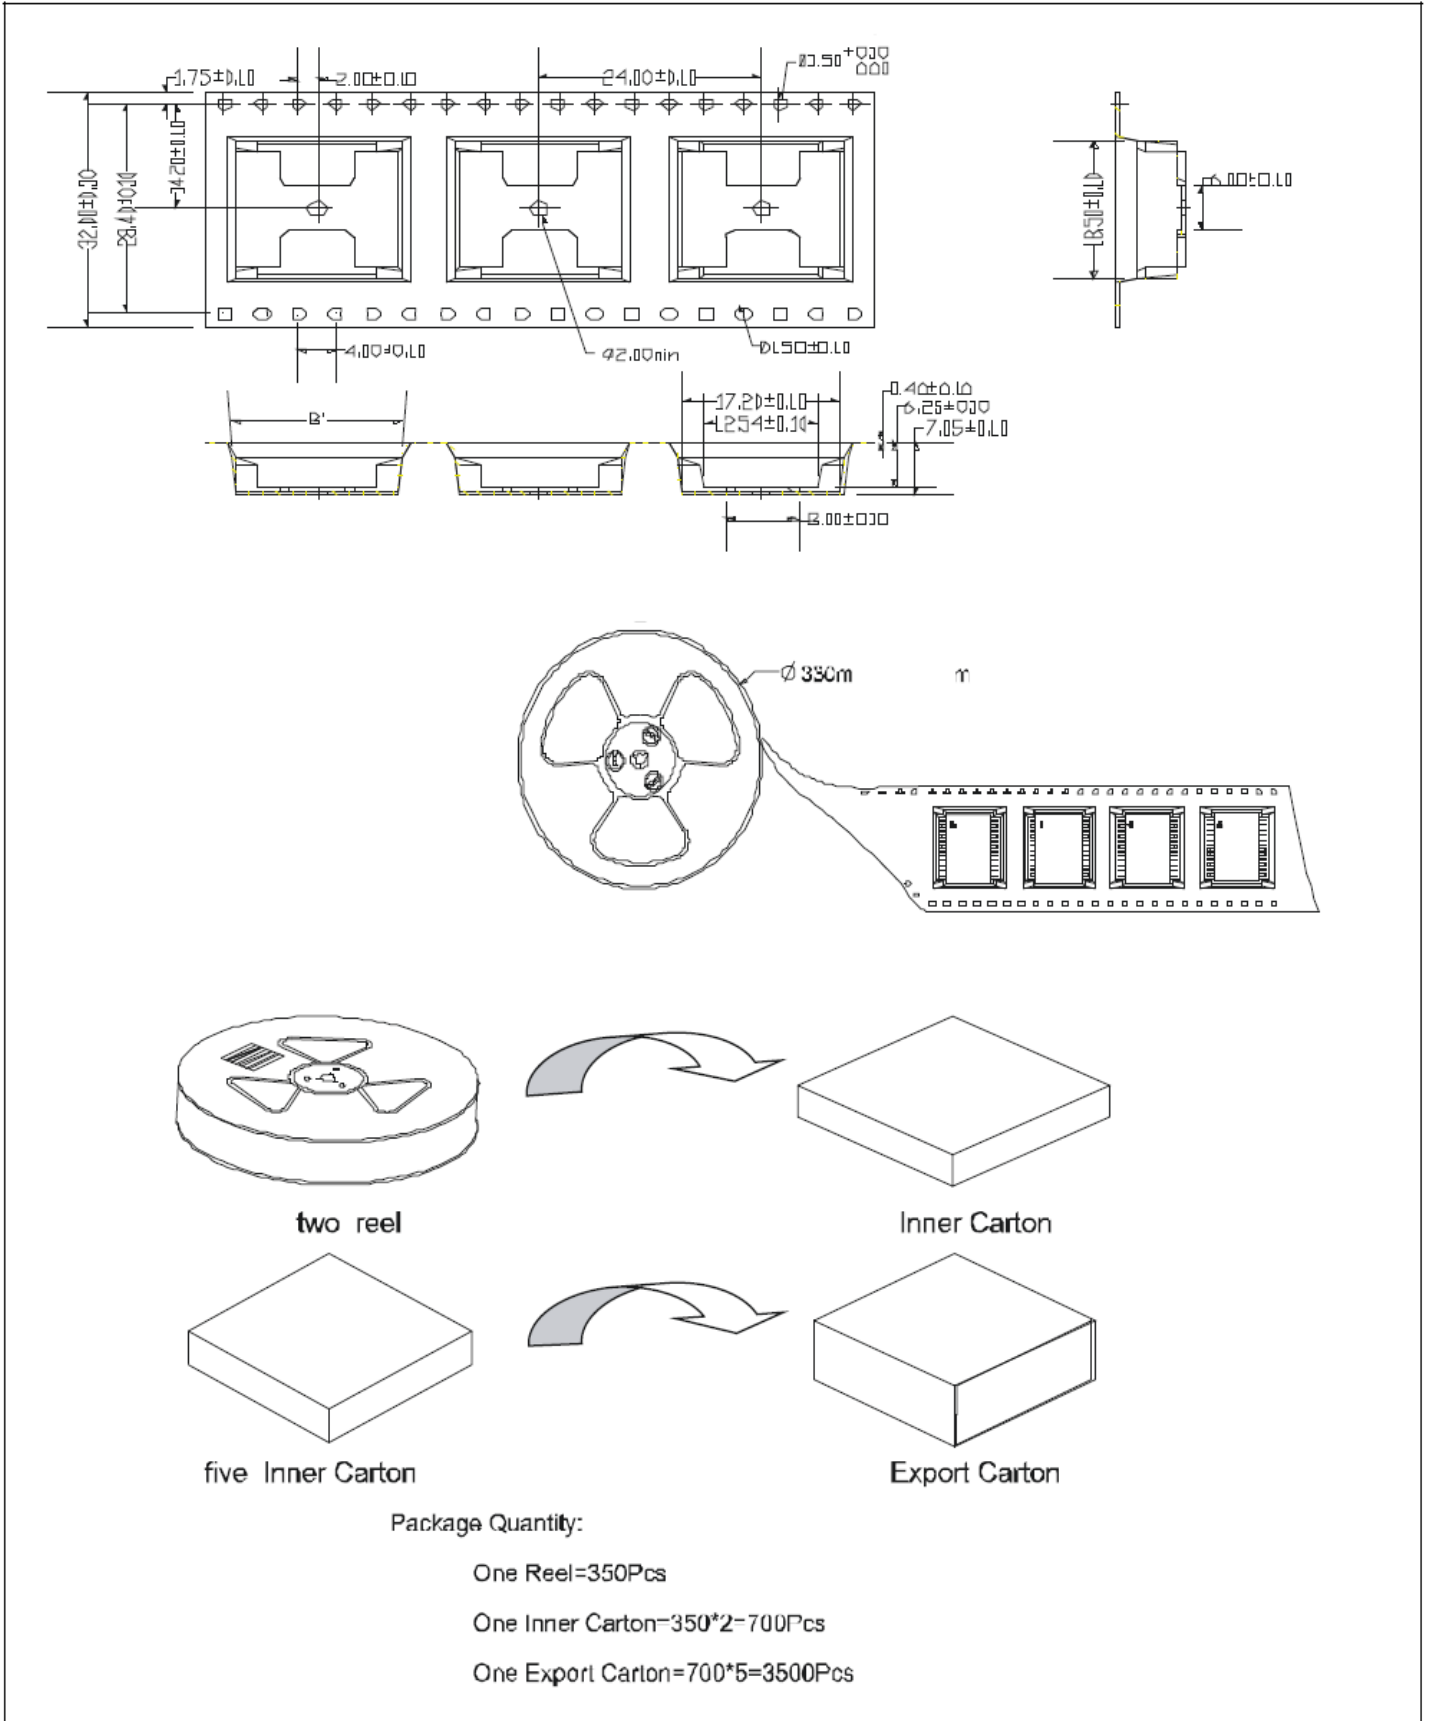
1.75±0.10
2.00±0.10
24.00±0.10
Ø1.50$^{+0.10}_{0.00}$
32.00±0.30
28.40±0.10
14.20±0.10
18.50±0.10
6.00±0.10
4.00±0.10
42.00min
Ø1.50±0.10
B'
17.20±0.10
12.54±0.10
0.40±0.10
6.25±0.10
7.05±0.10
8.00±0.10

Ø 330m m

two reel
Inner Carton
five Inner Carton
Export Carton

Package Quantity:

One Reel=350Pcs

One Inner Carton=350*2=700Pcs

One Export Carton=700*5=3500Pcs